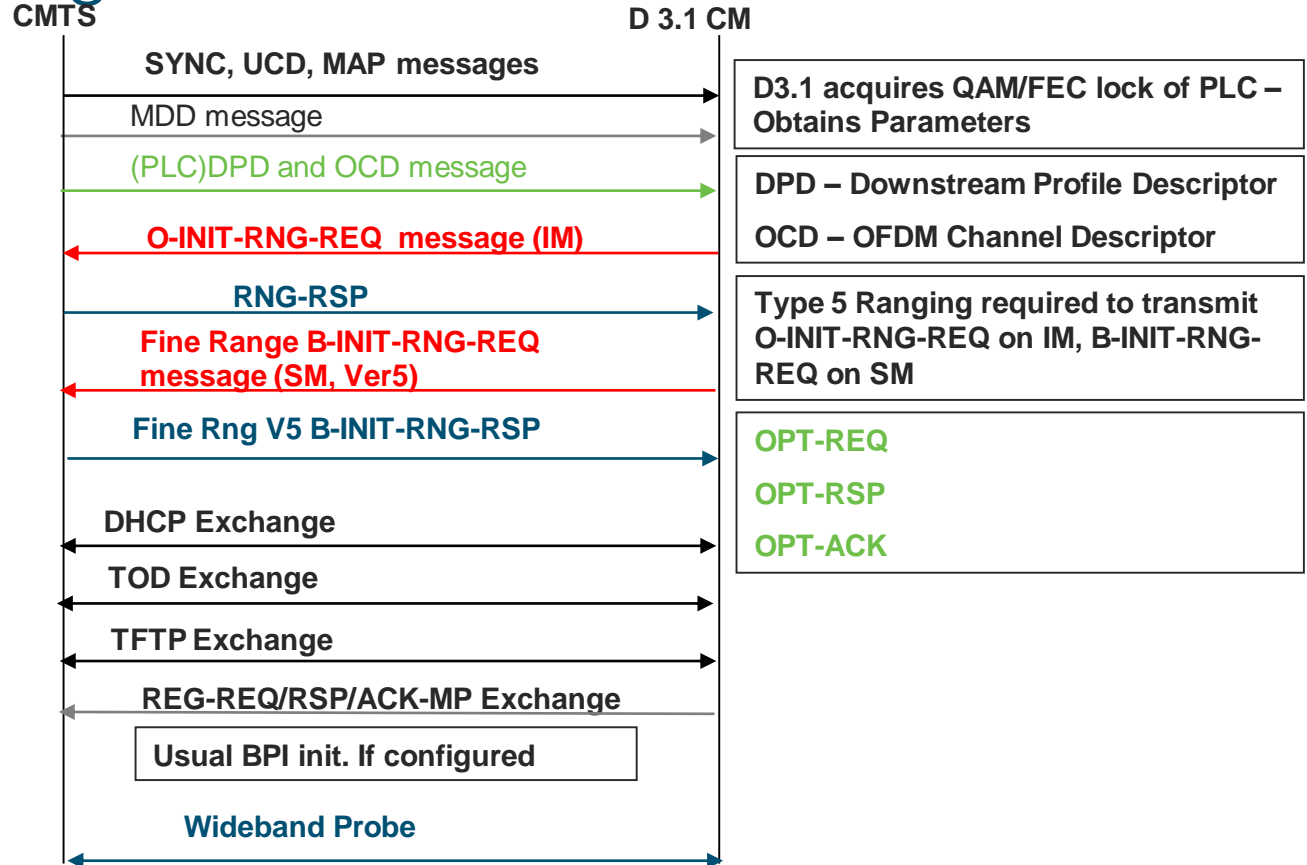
CMTS

D 3.1 CM

SYNC, UCD, MAP messages

MDD message

(PLC)DPD and OCD message

O-INIT-RNG-REQ message (IM)

RNG-RSP

Fine Range B-INIT-RNG-REQ message (SM, Ver5)

Fine Rng V5 B-INIT-RNG-RSP

DHCP Exchange

TOD Exchange

TFTP Exchange

REG-REQ/RSP/ACK-MP Exchange

Usual BPI init. If configured

Wideband Probe

D3.1 acquires QAM/FEC lock of PLC – Obtains Parameters

DPD – Downstream Profile Descriptor

OCD – OFDM Channel Descriptor

Type 5 Ranging required to transmit O-INIT-RNG-REQ on IM, B-INIT-RNG-REQ on SM

OPT-REQ

OPT-RSP

OPT-ACK